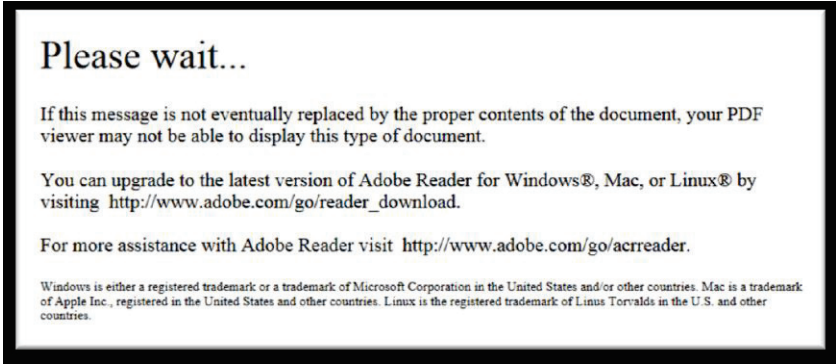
Please wait...

If this message is not eventually replaced by the proper contents of the document, your PDF viewer may not be able to display this type of document.

You can upgrade to the latest version of Adobe Reader for Windows®, Mac, or Linux® by visiting http://www.adobe.com/go/reader_download.

For more assistance with Adobe Reader visit http://www.adobe.com/go/acrreader.

Windows is either a registered trademark or a trademark of Microsoft Corporation in the United States and/or other countries. Mac is a trademark of Apple Inc., registered in the United States and other countries. Linux is the registered trademark of Linus Torvalds in the U.S. and other countries.